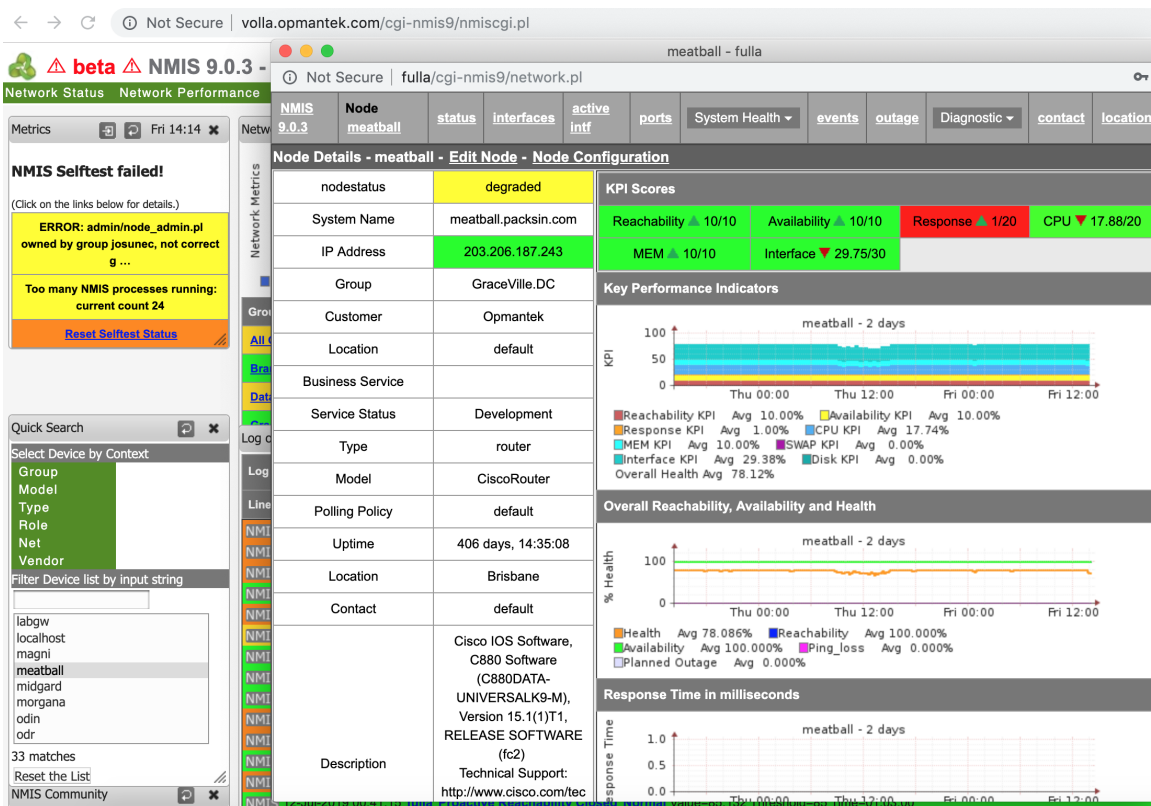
Not Secure | volla.opmantek.com/cgi-nmis9/nmiscgi.pl

⚠ beta ⚠ NMIS 9.0.3 -

Network Status Network Performance

Metrics Fri 14:14

NMIS Selftest failed!

(Click on the links below for details.)

ERROR: admin/node_admin.pl owned by group josunec, not correct g ...

Too many NMIS processes running: current count 24

Reset Selftest Status

Quick Search

Select Device by Context

Group
Model
Type
Role
Net
Vendor

Filter Device list by input string

labgw
localhost
magni
meatball
midgard
morgana
odin
odr

33 matches

Reset the List

NMIS Community

meatball - fulla

Not Secure | fulla/cgi-nmis9/network.pl

NMIS 9.0.3 | Node meatball | status | interfaces | active intf | ports | System Health | events | outage | Diagnostic | contact | location

Node Details - meatball - Edit Node - Node Configuration

| nodestatus | degraded |
|---|---|
| System Name | meatball.packsin.com |
| IP Address | 203.206.187.243 |
| Group | GraceVille.DC |
| Customer | Opmantek |
| Location | default |
| Business Service | |
| Service Status | Development |
| Type | router |
| Model | CiscoRouter |
| Polling Policy | default |
| Uptime | 406 days, 14:35:08 |
| Location | Brisbane |
| Contact | default |
| Description | Cisco IOS Software, C880 Software (C880DATA-UNIVERSALK9-M), Version 15.1(1)T1, RELEASE SOFTWARE (fc2) Technical Support: http://www.cisco.com/tec |

KPI Scores

Reachability 10/10 | Availability 10/10 | Response 1/20 | CPU 17.88/20
MEM 10/10 | Interface 29.75/30

Key Performance Indicators

meatball - 2 days

KPI 100 50 0
Thu 00:00 Thu 12:00 Fri 00:00 Fri 12:00

Reachability KPI Avg 10.00% Availability KPI Avg 10.00%
Response KPI Avg 1.00% CPU KPI Avg 17.74%
MEM KPI Avg 10.00% SWAP KPI Avg 0.00%
Interface KPI Avg 29.38% Disk KPI Avg 0.00%
Overall Health Avg 78.12%

Overall Reachability, Availability and Health

meatball - 2 days

% Health 100 0
Thu 00:00 Thu 12:00 Fri 00:00 Fri 12:00

Health Avg 78.086% Reachability Avg 100.000%
Availability Avg 100.000% Ping_loss Avg 0.000%
Planned Outage Avg 0.000%

Response Time in milliseconds

meatball - 2 days

Response Time 1.0 0.5 0.0
Fri 00:00 Fri 12:00

Netw
Network Metrics
Grou
All
Bra
Data
Log
Log
Line
NMI
NMI
NMI
NMI
NMI
NMI
NMI
NMI
NMI
NMI
NMI
NMI
NMI
NMI
NMI
NMI
NMI
NMI
NMI
NMI
NMI
NMI
NMI
NMI
NMI
NMI
NMI
NMI
NMI
NMI
NMI
NMI
NMI
NMI
NMI
NMI
NMI
NMI
NMI
NMI
NMI
NMI
NMI
NMI
NMI
NMI
NMI
NMI
NMI
NMI
NMI
NMI
NMI
NMI
NMI
NMI
NMI
NMI
NMI
NMI
NMI
NMI
NMI
NMI
NMI
NMI
NMI
NMI
NMI
NMI
NMI
NMI
NMI
NMI
NMI
NMI
NMI
NMI
NMI
NMI
NMI
NMI
NMI
NMI
NMI
NMI
NMI
NMI
NMI
NMI
NMI
NMI
NMI
NMI
NMI
NMI
NMI
NMI
NMI
NMI
NMI
NMI
NMI
NMI
NMI
NMI
NMI
NMI
NMI
NMI
NMI
NMI
NMI
NMI
NMI
NMI
NMI
NMI
NMI
NMI
NMI
NMI
NMI
NMI
NMI
NMI
NMI
NMI
NMI
NMI
NMI
NMI
NMI
NMI
NMI
NMI
NMI
NMI
NMI
NMI
NMI
NMI
NMI
NMI
NMI
NMI
NMI
NMI
NMI
NMI
NMI
NMI
NMI
NMI
NMI
NMI
NMI
NMI
NMI
NMI
NMI
NMI
NMI
NMI
NMI
NMI
NMI
NMI
NMI
NMI
NMI
NMI
NMI
NMI
NMI
NMI
NMI
NMI
NMI
NMI
NMI
NMI
NMI
NMI
NMI
NMI
NMI
NMI
NMI
NMI
NMI
NMI
NMI
NMI
NMI
NMI
NMI
NMI
NMI
NMI
NMI
NMI
NMI
NMI
NMI
NMI
NMI
NMI
NMI
NMI
NMI
NMI
NMI
NMI
NMI
NMI
NMI 12-Jul-2019 00:41 fa fulla Proactive Reachability Closed Normal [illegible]